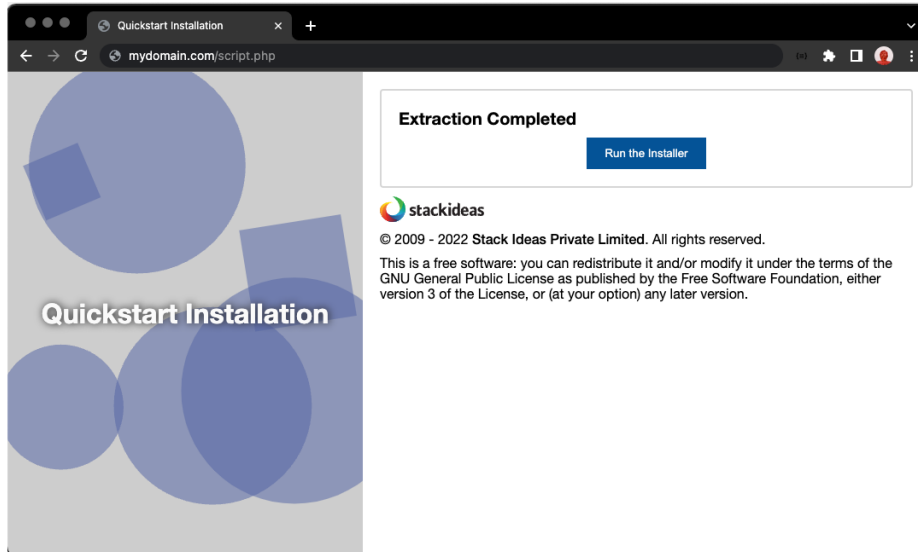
Quickstart Installation ×

mydomain.com/script.php

Quickstart Installation

Extraction Completed

Run the Installer

stackideas

© 2009 - 2022 Stack Ideas Private Limited. All rights reserved.

This is a free software: you can redistribute it and/or modify it under the terms of the GNU General Public License as published by the Free Software Foundation, either version 3 of the License, or (at your option) any later version.